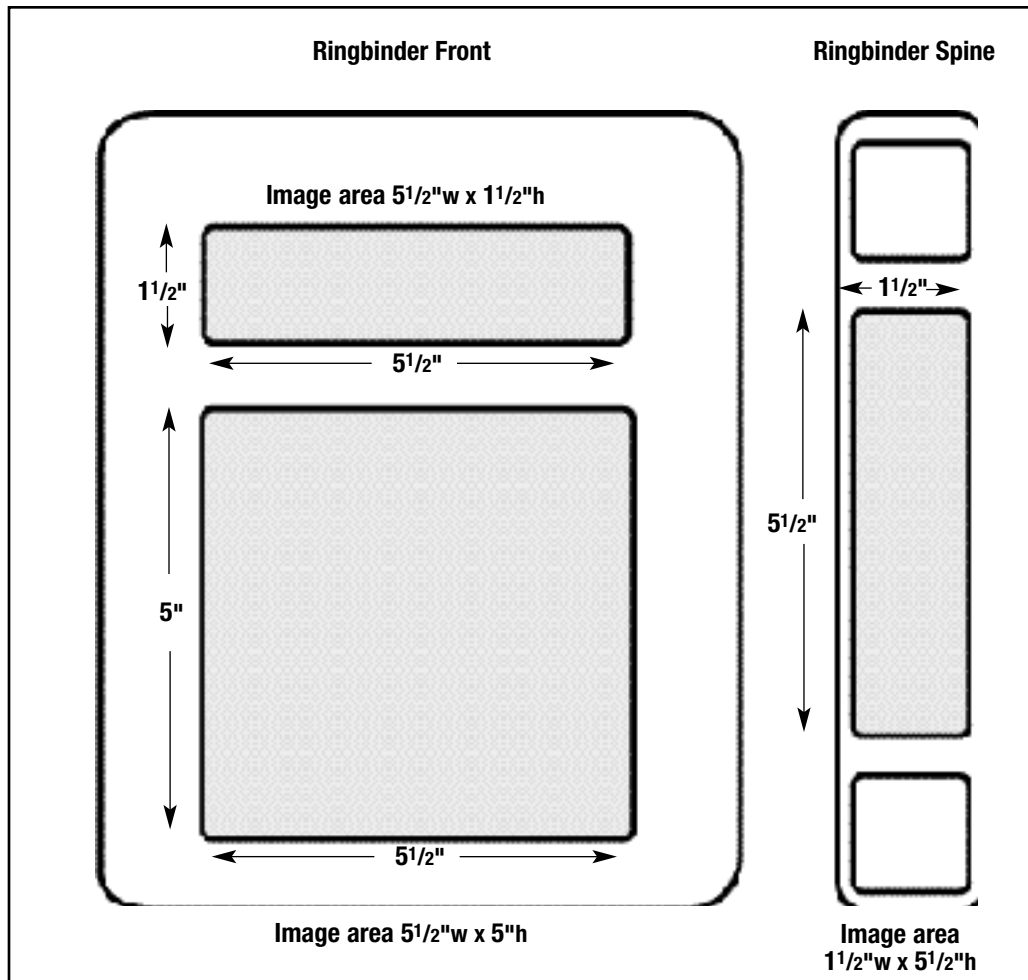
Ringbinder Front

Ringbinder Spine

Image area $5\frac{1}{2}$"w x $1\frac{1}{2}$"h

$1\frac{1}{2}$"

$5\frac{1}{2}$"

$1\frac{1}{2}$"

$5\frac{1}{2}$"

5"

$5\frac{1}{2}$"

Image area $5\frac{1}{2}$"w x 5"h

Image area $1\frac{1}{2}$"w x $5\frac{1}{2}$"h